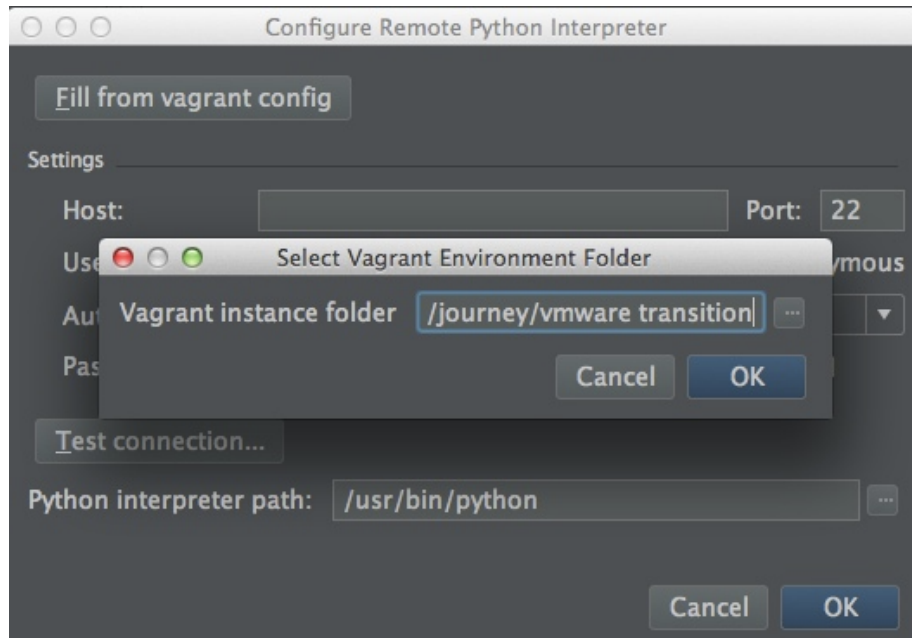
Configure Remote Python Interpreter

Fill from vagrant config

Settings

Host:

Port: 22

Use

ymous

Aut

Pas

Select Vagrant Environment Folder

Vagrant instance folder /journey/vmware transition ...

Cancel OK

Test connection...

Python interpreter path: /usr/bin/python ...

Cancel OK